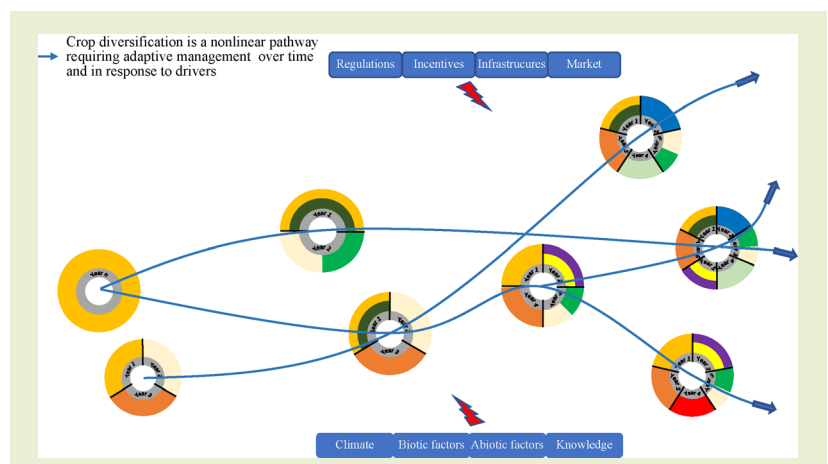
Crop diversification is a nonlinear pathway requiring adaptive management over time and in response to drivers

Regulations | Incentives | Infrastrucures | Market

Year n

Year 1

Year 1 Year 2

Year 1 Year 2 Year 3

Year 1 Year 2

Year 1 Year 2 Year 3 Year 4

Year 1 Year 2 Year 3 Year 4

Year 1 Year 2 Year 3 Year 4

Climate | Biotic factors | Abiotic factors | Knowledge